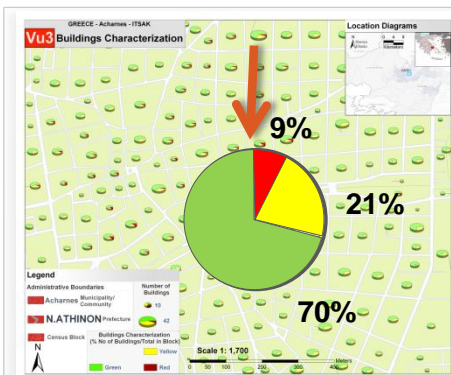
GREECE - Acharnes - ITSAK

Vu3 Buildings Characterization

Location Diagrams

9%

21%

70%

Legend

Administrative Boundaries

Acharnes Municipality/ Community

N.ATHINON Prefecture

Census Block

Number of Buildings

10

42

Buildings Characterization (% No of Buildings/Total in Block)

Yellow

Green

Red

N

Scale 1: 1,700

0 50 100 200 300 400

Meters